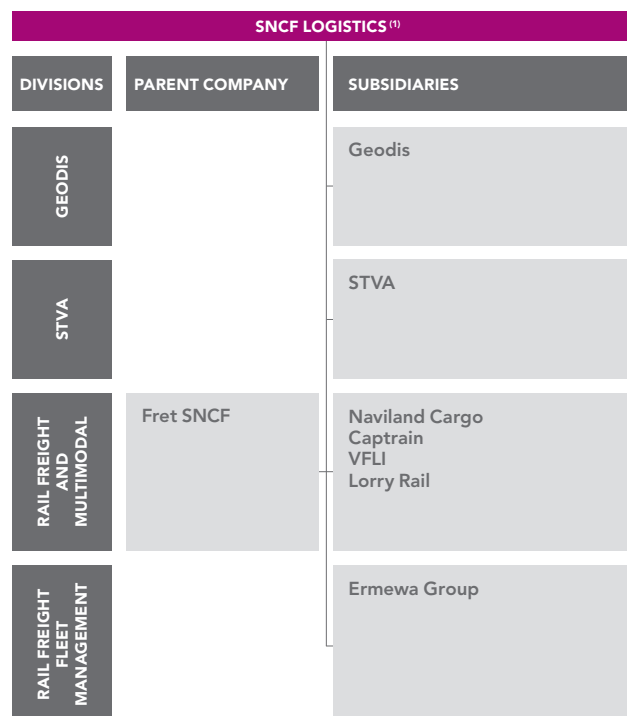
SNCF LOGISTICS $^{(1)}$

| DIVISIONS | PARENT COMPANY | SUBSIDIARIES |
|---|---|---|
| GEODIS | | Geodis |
| STVA | | STVA |
| RAIL FREIGHT AND MULTIMODAL | Fret SNCF | Naviland Cargo<br>Captrain<br>VFLI<br>Lorry Rail |
| RAIL FREIGHT FLEET MANAGEMENT | | Ermewa Group |